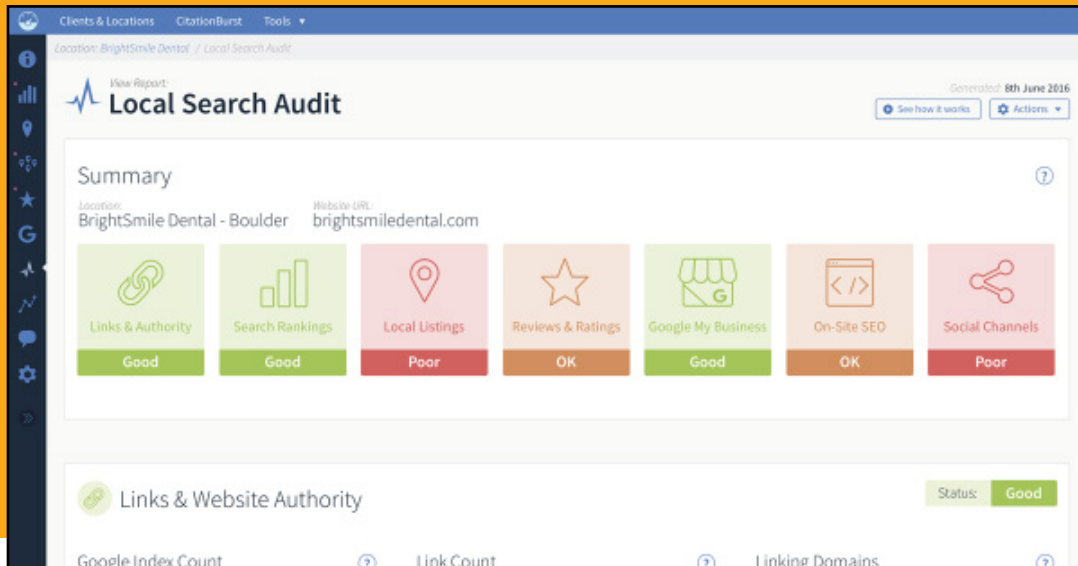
Clients & Locations CitationBurst Tools ▾

Location: BrightSmile Dental / Local Search Audit

View Report:
Local Search Audit

Generated: 8th June 2016

See how it works Actions ▾

Summary

?

Location:
BrightSmile Dental - Boulder

Website URL:
brightsmiledental.com

Links & Authority
Good

Search Rankings
Good

Local Listings
Poor

Reviews & Ratings
OK

Google My Business
Good

On-Site SEO
OK

Social Channels
Poor

Links & Website Authority

Status: Good

Google Index Count ?

Link Count ?

Linking Domains ?